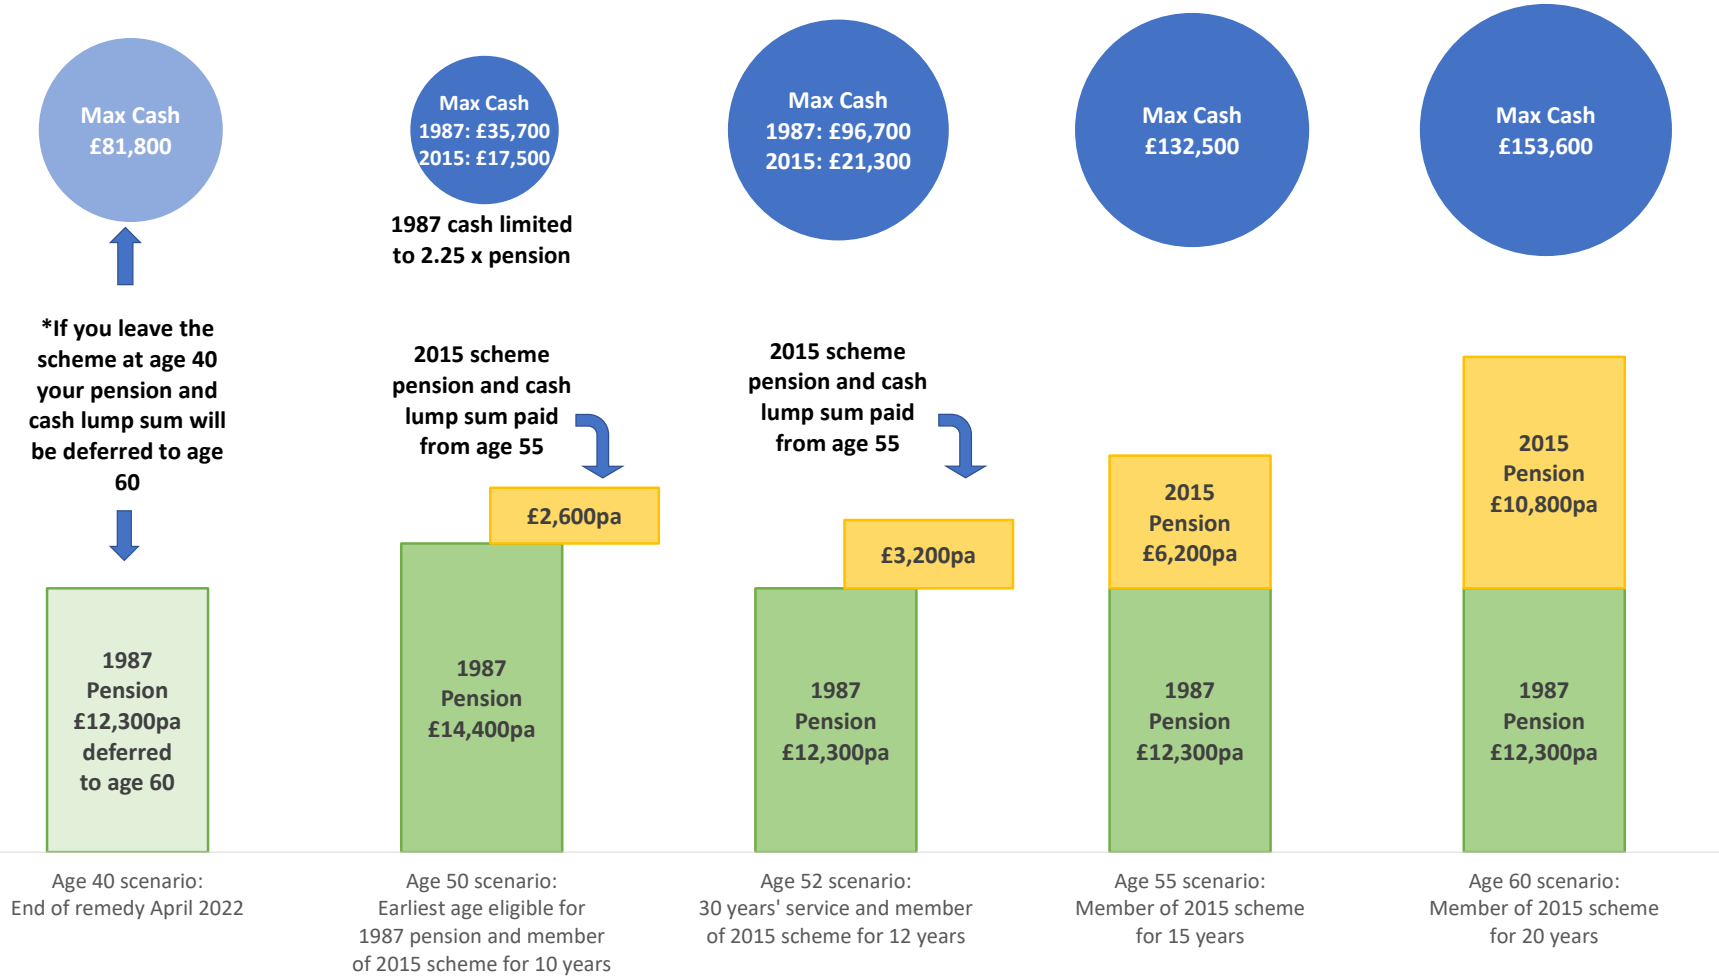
Max Cash
£81,800

*If you leave the scheme at age 40 your pension and cash lump sum will be deferred to age 60

1987
Pension
£12,300pa
deferred
to age 60

Age 40 scenario:
End of remedy April 2022

Max Cash
1987: £35,700
2015: £17,500

1987 cash limited to 2.25 x pension

2015 scheme pension and cash lump sum paid from age 55

£2,600pa

1987
Pension
£14,400pa

Age 50 scenario:
Earliest age eligible for 1987 pension and member of 2015 scheme for 10 years

Max Cash
1987: £96,700
2015: £21,300

2015 scheme pension and cash lump sum paid from age 55

£3,200pa

1987
Pension
£12,300pa

Age 52 scenario:
30 years' service and member of 2015 scheme for 12 years

Max Cash
£132,500

2015
Pension
£6,200pa

1987
Pension
£12,300pa

Age 55 scenario:
Member of 2015 scheme for 15 years

Max Cash
£153,600

2015
Pension
£10,800pa

1987
Pension
£12,300pa

Age 60 scenario:
Member of 2015 scheme for 20 years